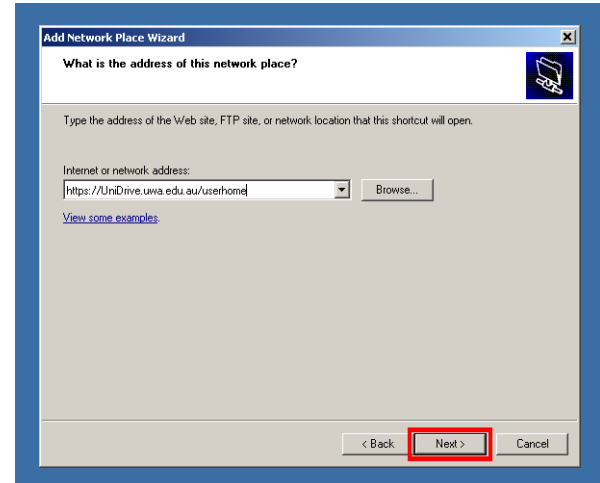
Add Network Place Wizard

What is the address of this network place?

Type the address of the Web site, FTP site, or network location that this shortcut will open.

Internet or network address:

https://UniDrive.uwa.edu.au/userhome

Browse...

View some examples.

< Back

Next >

Cancel